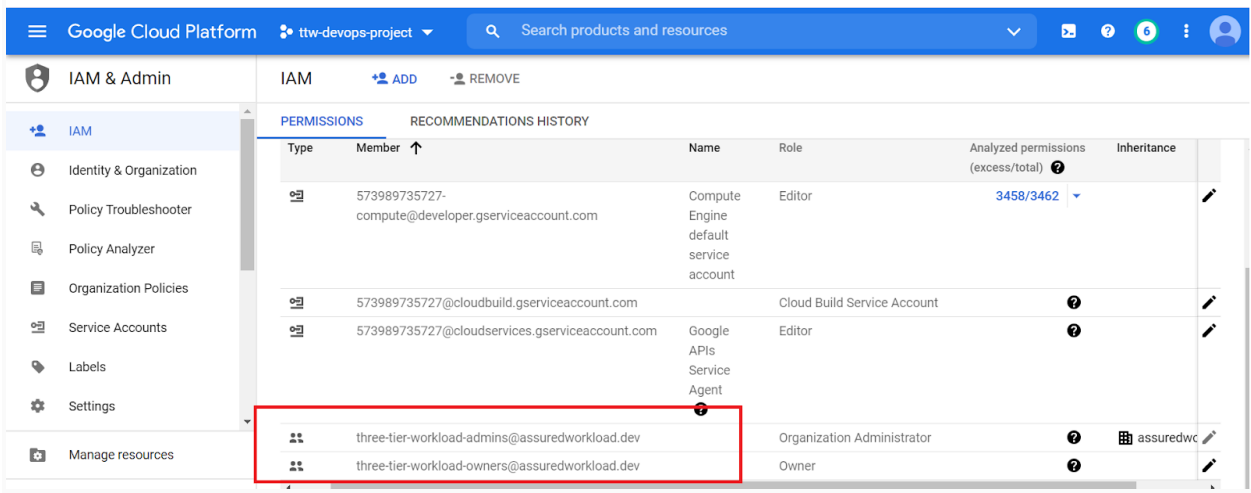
Google Cloud Platform ttw-devops-project

Search products and resources

6

IAM & Admin

IAM ADD REMOVE

IAM

Identity & Organization

Policy Troubleshooter

Policy Analyzer

Organization Policies

Service Accounts

Labels

Settings

Manage resources

PERMISSIONS RECOMMENDATIONS HISTORY

| Type | Member ↑ | Name | Role | Analyzed permissions (excess/total) | Inheritance |
|---|---|---|---|---|---|
| | 573989735727-compute@developer.gserviceaccount.com | Compute Engine default service account | Editor | 3458/3462 | |
| | 573989735727@cloudbuild.gserviceaccount.com | | Cloud Build Service Account | | |
| | 573989735727@cloudservices.gserviceaccount.com | Google APIs Service Agent | Editor | | |
| | three-tier-workload-admins@assuredworkload.dev | | Organization Administrator | | assuredwc |
| | three-tier-workload-owners@assuredworkload.dev | | Owner | | |